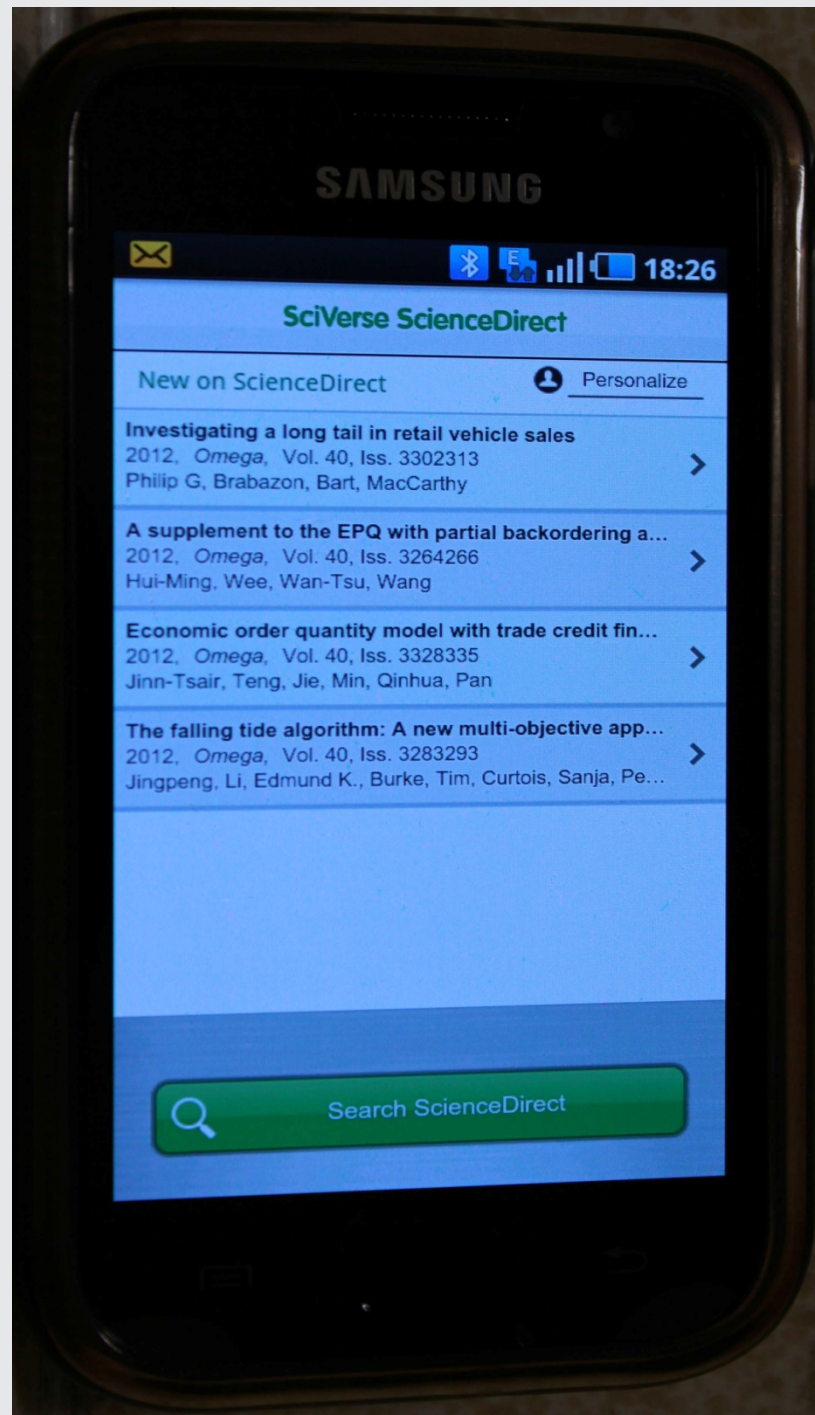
SAMSUNG

E

18:26

SciVerse ScienceDirect

New on ScienceDirect

Personalize

Investigating a long tail in retail vehicle sales
2012, Omega, Vol. 40, Iss. 3302313
Philip G, Brabazon, Bart, MacCarthy

A supplement to the EPQ with partial backordering a...
2012, Omega, Vol. 40, Iss. 3264266
Hui-Ming, Wee, Wan-Tsu, Wang

Economic order quantity model with trade credit fin...
2012, Omega, Vol. 40, Iss. 3328335
Jinn-Tsair, Teng, Jie, Min, Qinhua, Pan

The falling tide algorithm: A new multi-objective app...
2012, Omega, Vol. 40, Iss. 3283293
Jingpeng, Li, Edmund K., Burke, Tim, Curtois, Sanja, Pe...

Search ScienceDirect